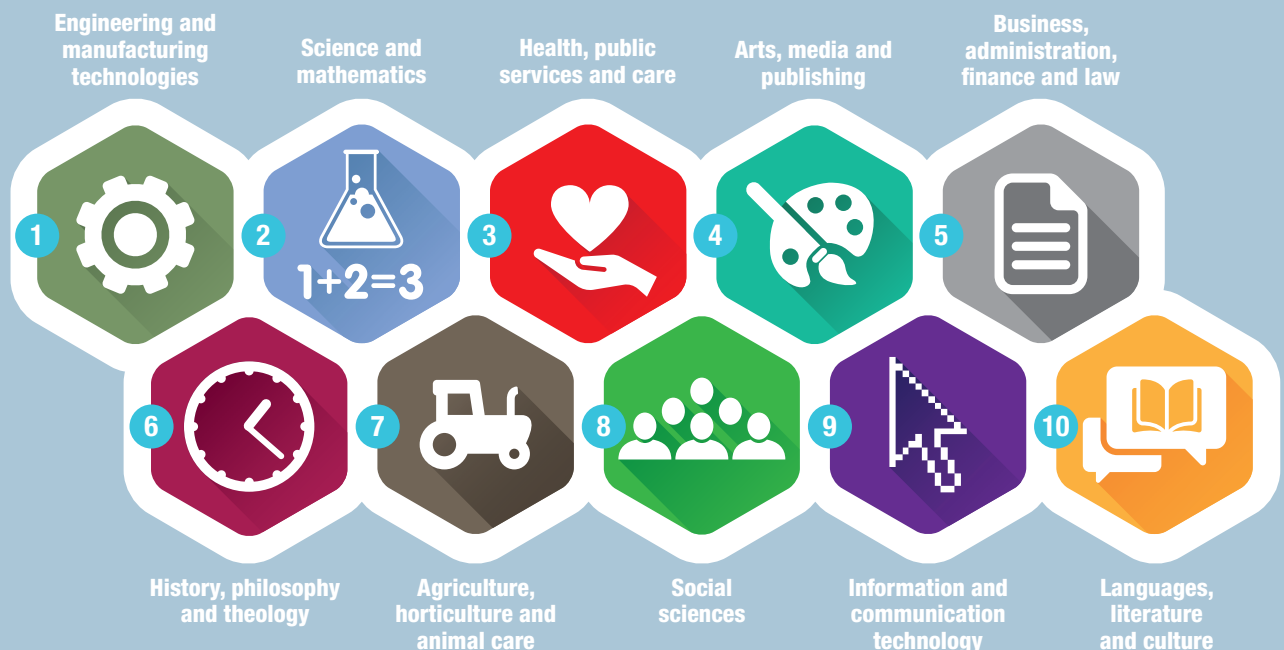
Engineering and manufacturing technologies

Science and mathematics

Health, public services and care

Arts, media and publishing

Business, administration, finance and law

1

2

1+2=3

3

4

5

6

7

8

9

10

History, philosophy and theology

Agriculture, horticulture and animal care

Social sciences

Information and communication technology

Languages, literature and culture